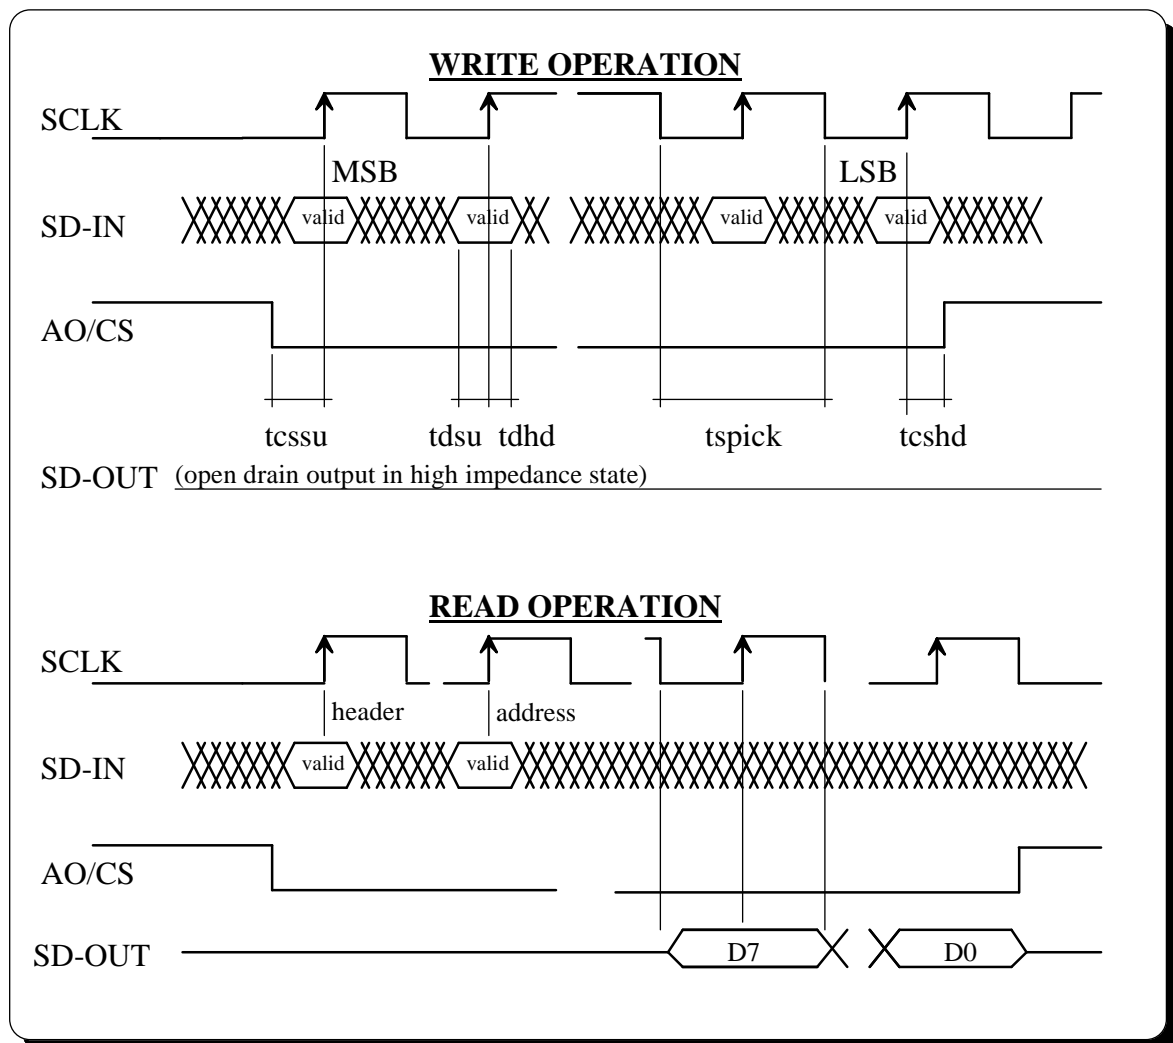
WRITE OPERATION

SCLK

MSB

LSB

SD-IN

valid

valid

valid

valid

AO/CS

tcssu

tdsu

tdhd

tspick

tcshd

SD-OUT (open drain output in high impedance state)

READ OPERATION

SCLK

header

address

SD-IN

valid

valid

AO/CS

SD-OUT

D7

D0